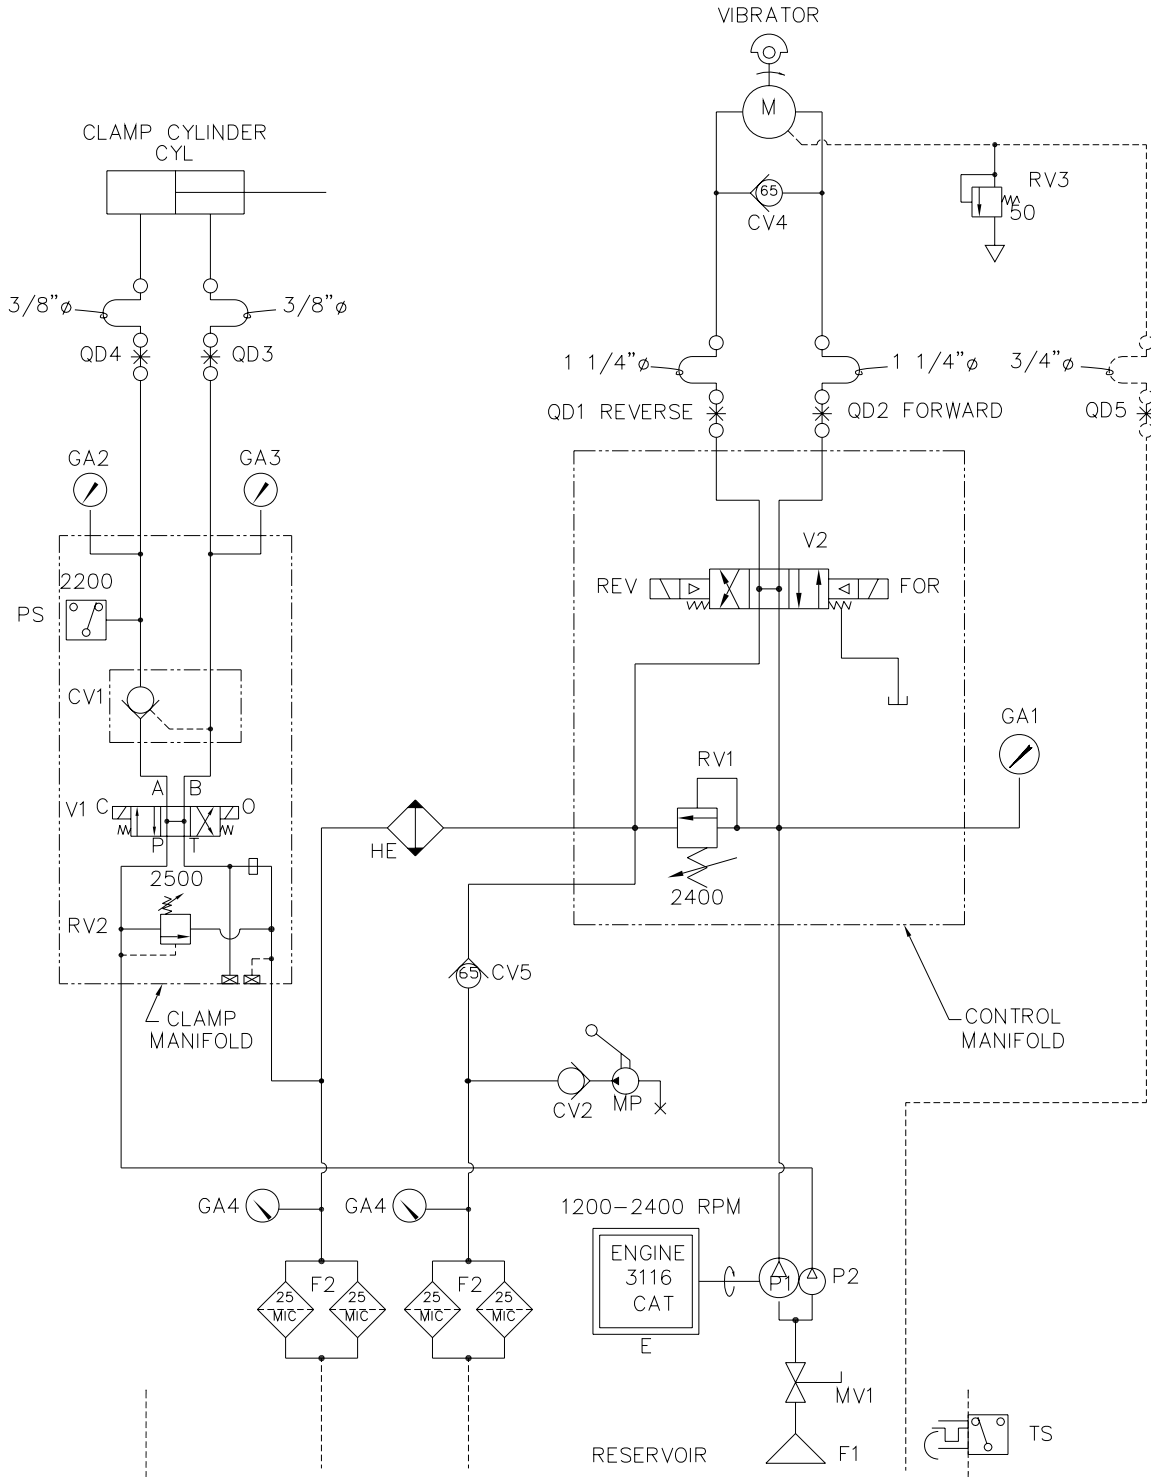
VIBRATOR

M

CLAMP CYLINDER
CYL

65
CV4

RV3
50

3/8"ø
3/8"ø

QD4
QD3

1 1/4"ø
1 1/4"ø
3/4"ø

QD1 REVERSE
QD2 FORWARD
QD5

GA2
GA3

V2

2200
PS

REV
FOR

CV1

GA1

RV1

A B
V1 C
O
P T

HE

2500

2400

RV2

65 CV5

CLAMP MANIFOLD

CONTROL MANIFOLD

CV2
MP

GA4
GA4

1200–2400 RPM

ENGINE
3116
CAT
E

P1
P2

F2
25 MIC
25 MIC
F2
25 MIC
25 MIC

MV1

RESERVOIR
F1

TS